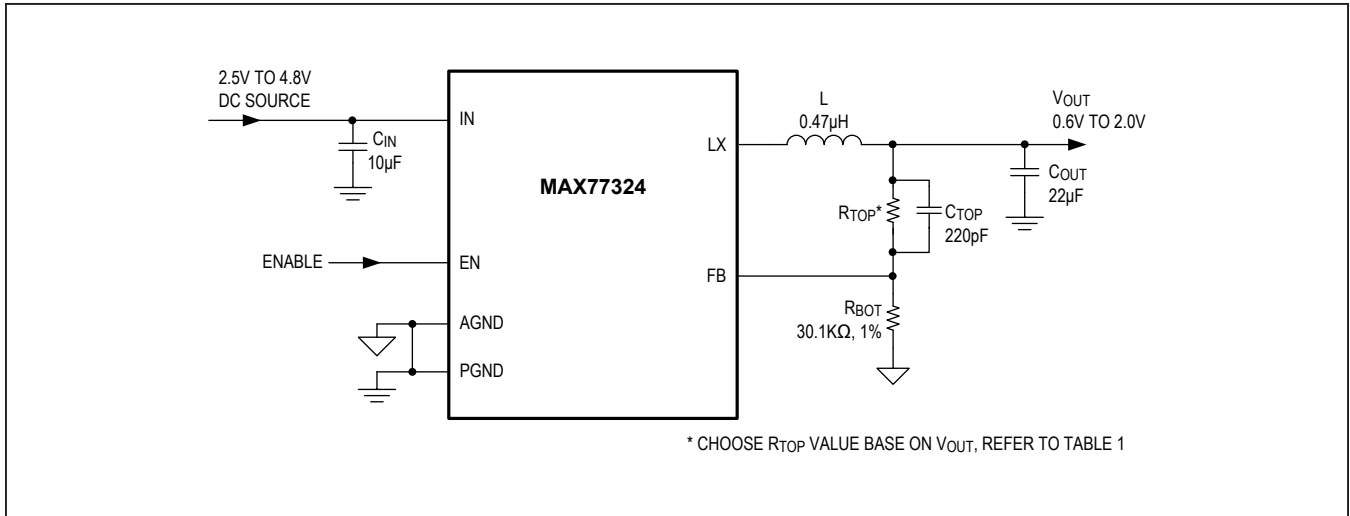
2.5V TO 4.8V
DC SOURCE

$C_{IN}$
10µF

IN

MAX77324

LX

L
0.47µH

$V_{OUT}$
0.6V TO 2.0V

$C_{OUT}$
22µF

$R_{TOP}$*

$C_{TOP}$
220pF

ENABLE

EN

FB

$R_{BOT}$
30.1KΩ, 1%

AGND

PGND

* CHOOSE $R_{TOP}$ VALUE BASE ON $V_{OUT}$, REFER TO TABLE 1